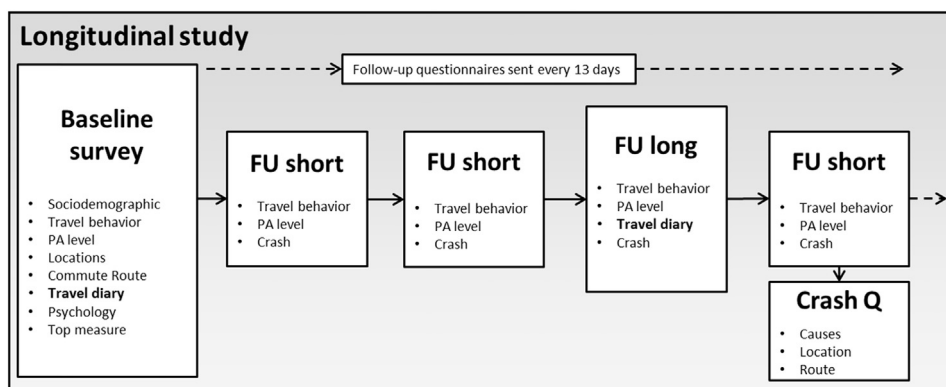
Longitudinal study

Follow-up questionnaires sent every 13 days

Baseline survey

- Sociodemographic
- Travel behavior
- PA level
- Locations
- Commute Route
- **Travel diary**
- Psychology
- Top measure

FU short

- Travel behavior
- PA level
- Crash

FU short

- Travel behavior
- PA level
- Crash

FU long

- Travel behavior
- PA level
- **Travel diary**
- Crash

FU short

- Travel behavior
- PA level
- Crash

Crash Q

- Causes
- Location
- Route